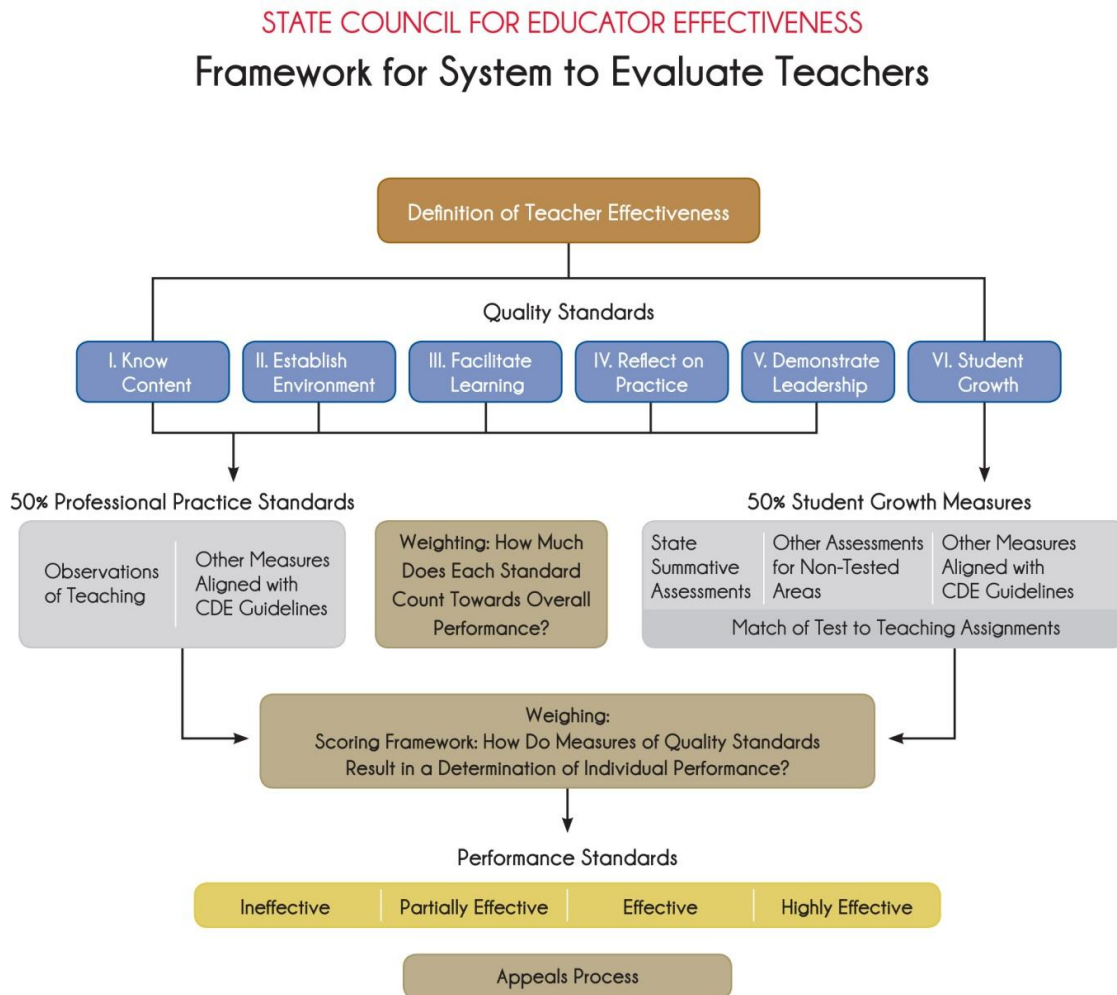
STATE COUNCIL FOR EDUCATOR EFFECTIVENESS
Framework for System to Evaluate Teachers

Definition of Teacher Effectiveness

Quality Standards

I. Know Content

II. Establish Environment

III. Facilitate Learning

IV. Reflect on Practice

V. Demonstrate Leadership

VI. Student Growth

50% Professional Practice Standards

Observations of Teaching

Other Measures Aligned with CDE Guidelines

Weighting: How Much Does Each Standard Count Towards Overall Performance?

50% Student Growth Measures

State Summative Assessments

Other Assessments for Non-Tested Areas

Other Measures Aligned with CDE Guidelines

Match of Test to Teaching Assignments

Weighing:
Scoring Framework: How Do Measures of Quality Standards Result in a Determination of Individual Performance?

Performance Standards

Ineffective

Partially Effective

Effective

Highly Effective

Appeals Process